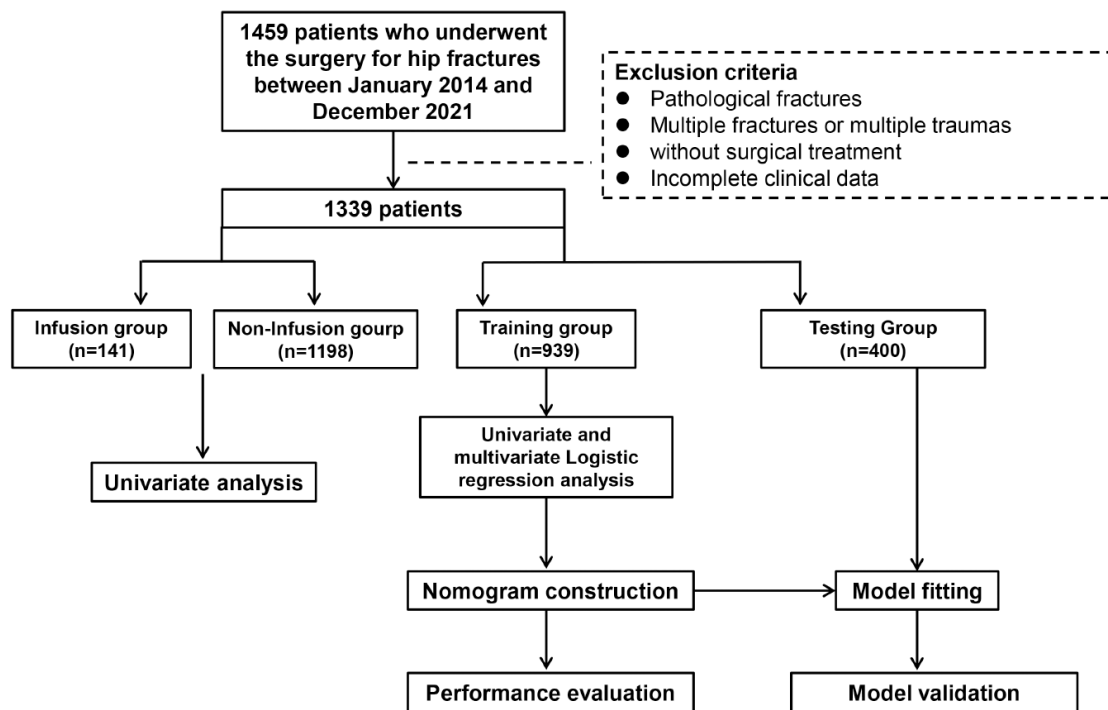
1459 patients who underwent the surgery for hip fractures between January 2014 and December 2021

Exclusion criteria
● Pathological fractures
● Multiple fractures or multiple traumas
● without surgical treatment
● Incomplete clinical data

1339 patients

Infusion group (n=141)

Non-Infusion gourp (n=1198)

Training group (n=939)

Testing Group (n=400)

Univariate analysis

Univariate and multivariate Logistic regression analysis

Nomogram construction

Model fitting

Performance evaluation

Model validation